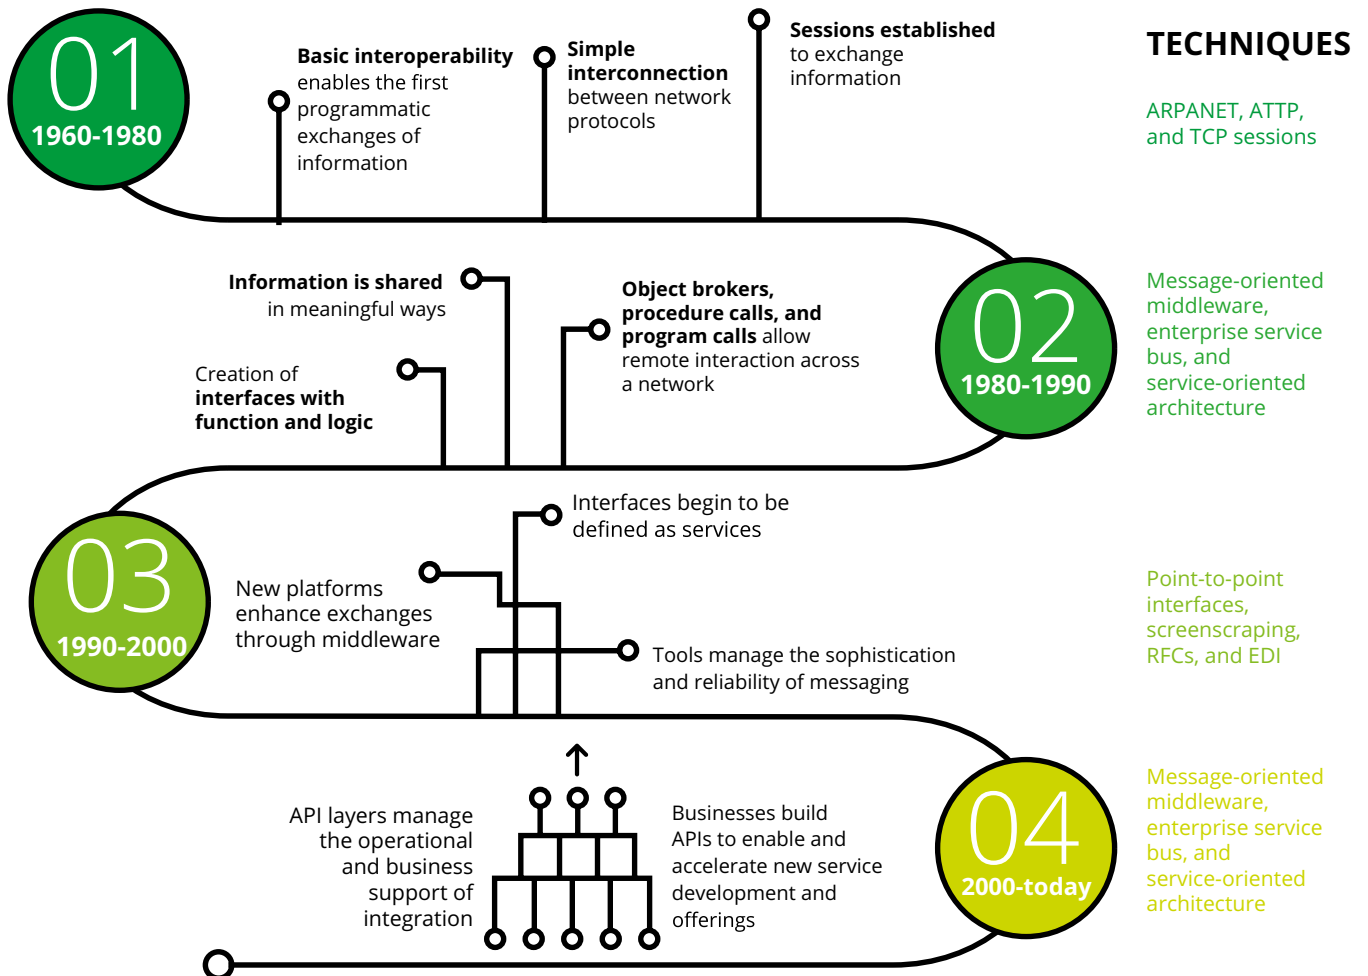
01
1960-1980

Basic interoperability enables the first programmatic exchanges of information

Simple interconnection between network protocols

Sessions established to exchange information

TECHNIQUES

ARPANET, ATTP, and TCP sessions

Information is shared in meaningful ways

Object brokers, procedure calls, and program calls allow remote interaction across a network

Creation of interfaces with function and logic

02
1980-1990

Message-oriented middleware, enterprise service bus, and service-oriented architecture

Interfaces begin to be defined as services

03
1990-2000

New platforms enhance exchanges through middleware

Tools manage the sophistication and reliability of messaging

Point-to-point interfaces, screenscraping, RFCs, and EDI

API layers manage the operational and business support of integration

Businesses build APIs to enable and accelerate new service development and offerings

04
2000-today

Message-oriented middleware, enterprise service bus, and service-oriented architecture